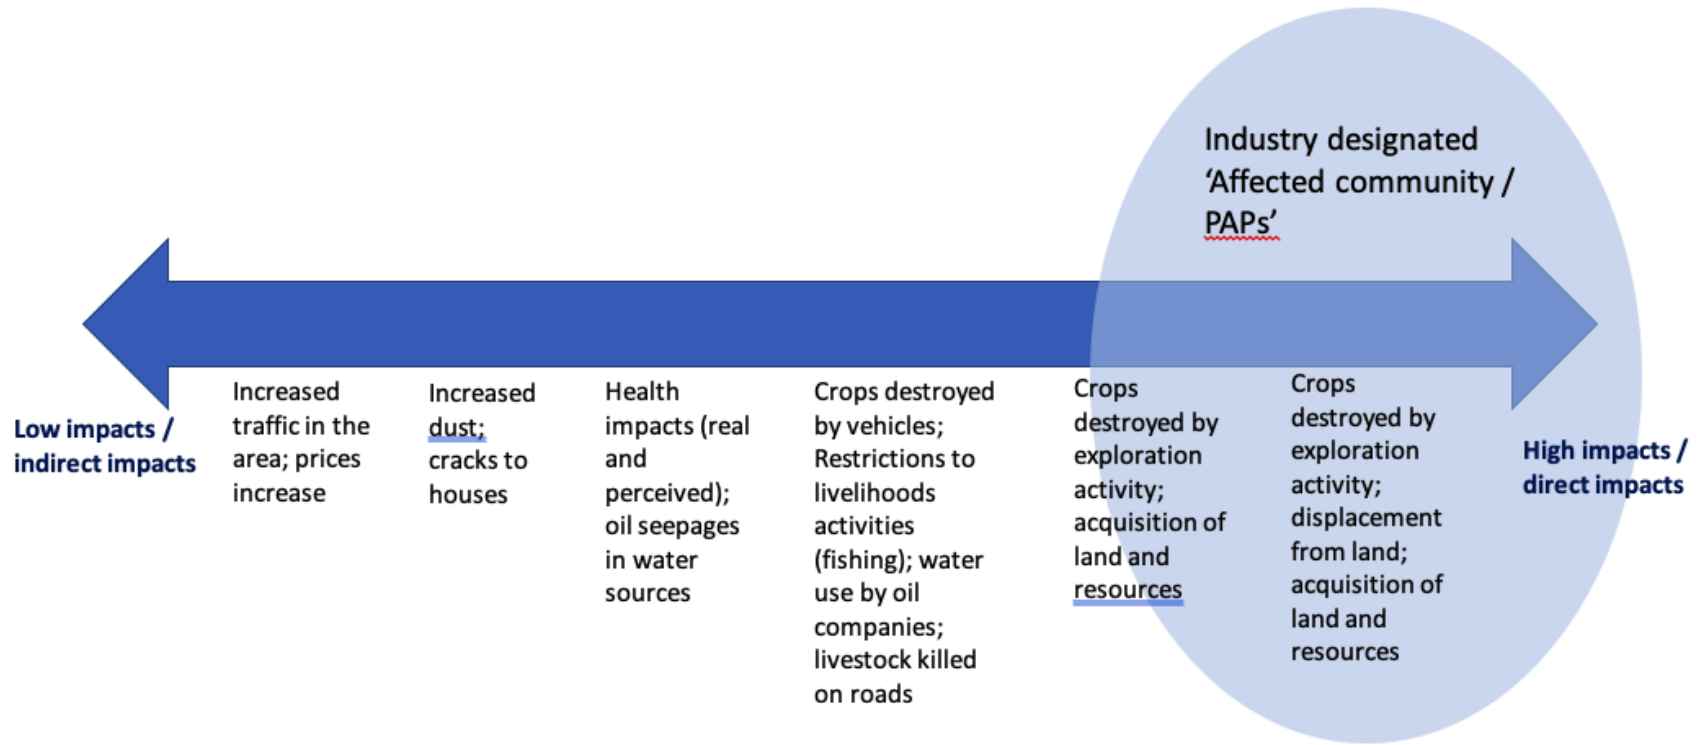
Industry designated 'Affected community / PAPs'

Low impacts / indirect impacts

Increased traffic in the area; prices increase

Increased dust; cracks to houses

Health impacts (real and perceived); oil seepages in water sources

Crops destroyed by vehicles; Restrictions to livelihoods activities (fishing); water use by oil companies; livestock killed on roads

Crops destroyed by exploration activity; acquisition of land and resources

Crops destroyed by exploration activity; displacement from land; acquisition of land and resources

High impacts / direct impacts